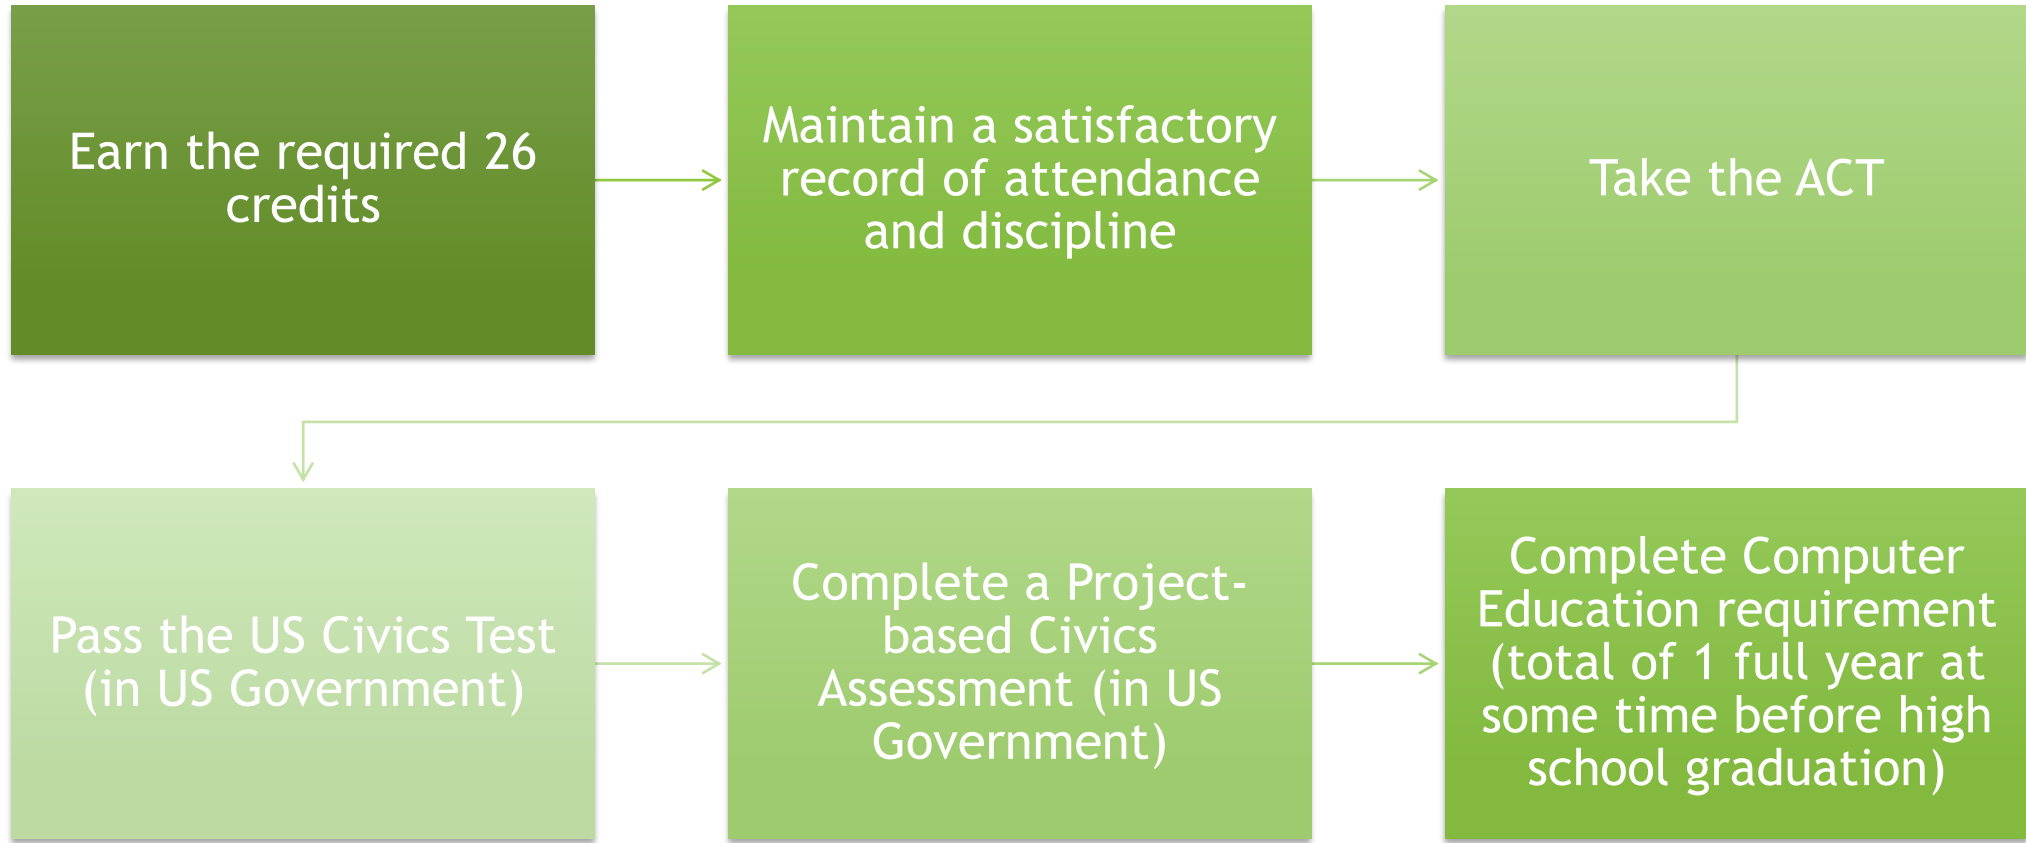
Earn the required 26 credits

Maintain a satisfactory record of attendance and discipline

Take the ACT

Pass the US Civics Test (in US Government)

Complete a Project-based Civics Assessment (in US Government)

Complete Computer Education requirement (total of 1 full year at some time before high school graduation)